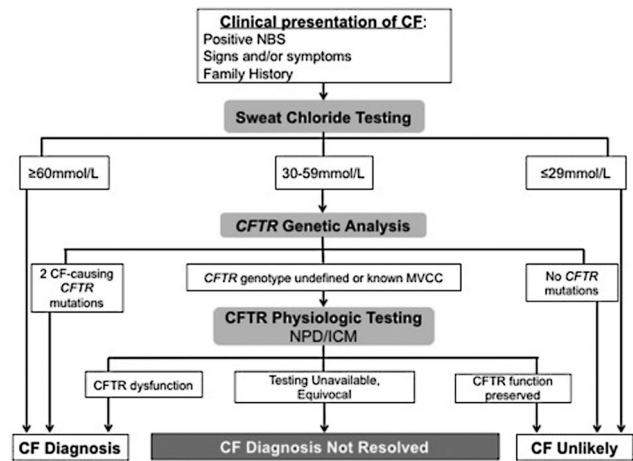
Clinical presentation of CF:
Positive NBS
Signs and/or symptoms
Family History

Sweat Chloride Testing

≥60mmol/L

30-59mmol/L

≤29mmol/L

CFTR Genetic Analysis

2 CF-causing CFTR mutations

CFTR genotype undefined or known MVCC

No CFTR mutations

CFTR Physiologic Testing
NPD/ICM

CFTR dysfunction

Testing Unavailable, Equivocal

CFTR function preserved

CF Diagnosis

CF Diagnosis Not Resolved

CF Unlikely